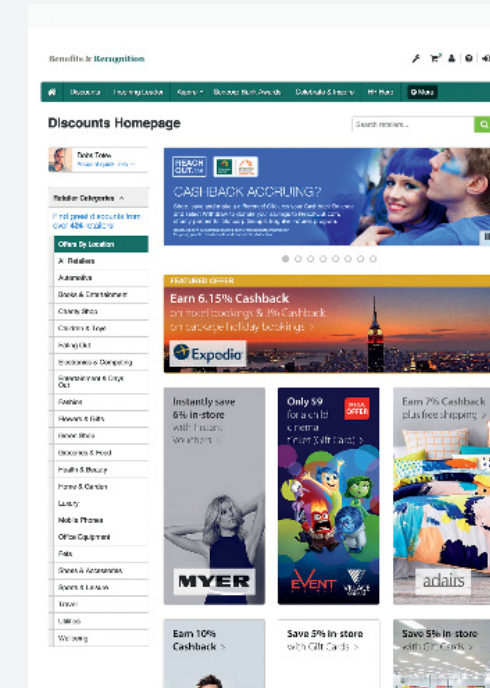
Benefits & Recognition

Discounts | Reaching Leader | Apps | Success Bank Awards | Celebrate & Inspire | HR Hub | Menu

Discounts Homepage

Search retailers...

Retailer Categories

Find great discounts from over 424 retailers

Offers By Location
All Retailers
Automotive
Books & Entertainment
Charity Shop
Children & Toys
Eating Out
Electronics & Computing
Entertainment & Days Out
Fashion
Flowers & Gifts
Great Sites
Groceries & Food
Health & Beauty
Home & Garden
Luxury
Mobile Phones
Office Equipment
Pets
Shoes & Accessories
Sports & Leisure
Travel
Utilities
Wellbeing

REACH OUT.com

CASHBACK ACCRUING?

FEATURED OFFER

Earn 6.15% Cashback on hotel bookings & 3% Cashback on package holiday bookings >

Expedia

Instantly save 6% in-store with Instant Vouchers >

MYER

Only $9 for a child cinema ticket (Gift Card) >

SPECIAL OFFER

EVENT

VILLAGE

Earn 7% Cashback plus free shipping >

adairs

Earn 10% Cashback >

Save 5% in store with Gift Cards >

Save 5% in store with Gift Cards >